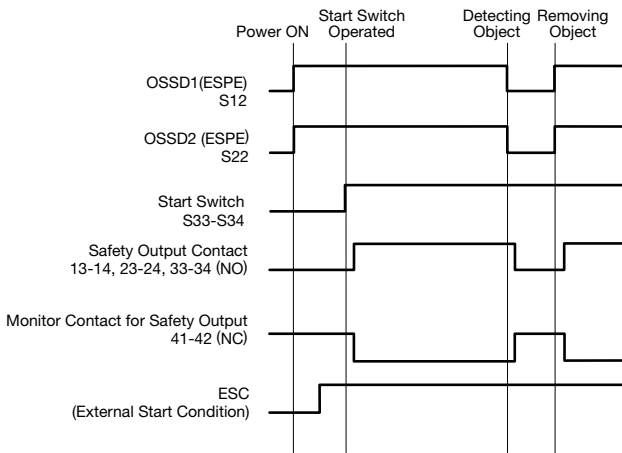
Power ON

Start Switch
Operated

Detecting
Object

Removing
Object

OSSD1(ESPE)
S12

OSSD2 (ESPE)
S22

Start Switch
S33-S34

Safety Output Contact
13-14, 23-24, 33-34 (NO)

Monitor Contact for Safety Output
41-42 (NC)

ESC
(External Start Condition)